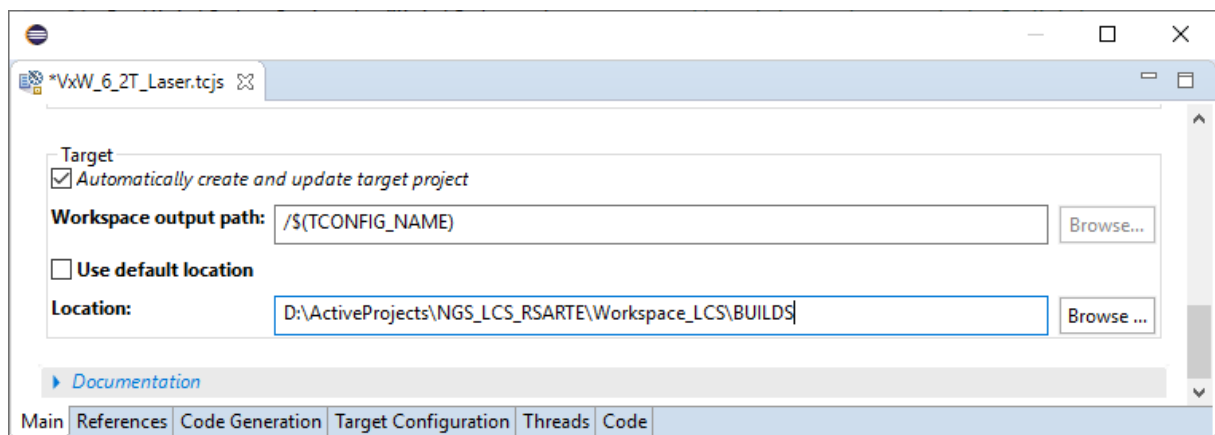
*VxW_6_2T_Laser.tcjs

Target
Automatically create and update target project
Workspace output path: /$(TCONFIG_NAME) Browse...
Use default location
Location: D:\ActiveProjects\NGS_LCS_RSARTE\Workspace_LCS\BUILDS Browse ...

Documentation

Main | References | Code Generation | Target Configuration | Threads | Code